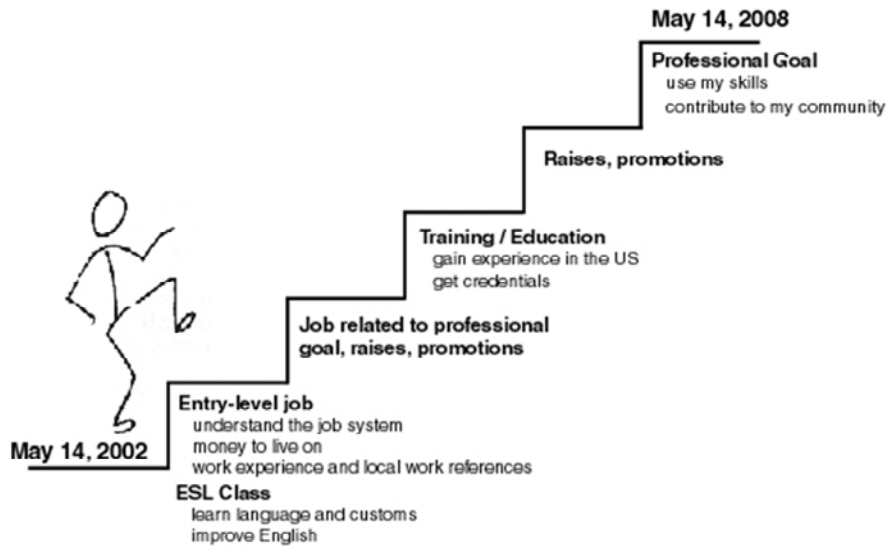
May 14, 2008

Professional Goal
use my skills
contribute to my community

Raises, promotions

Training / Education
gain experience in the US
get credentials

Job related to professional goal, raises, promotions

Entry-level job
understand the job system
money to live on
work experience and local work references

May 14, 2002

ESL Class
learn language and customs
improve English